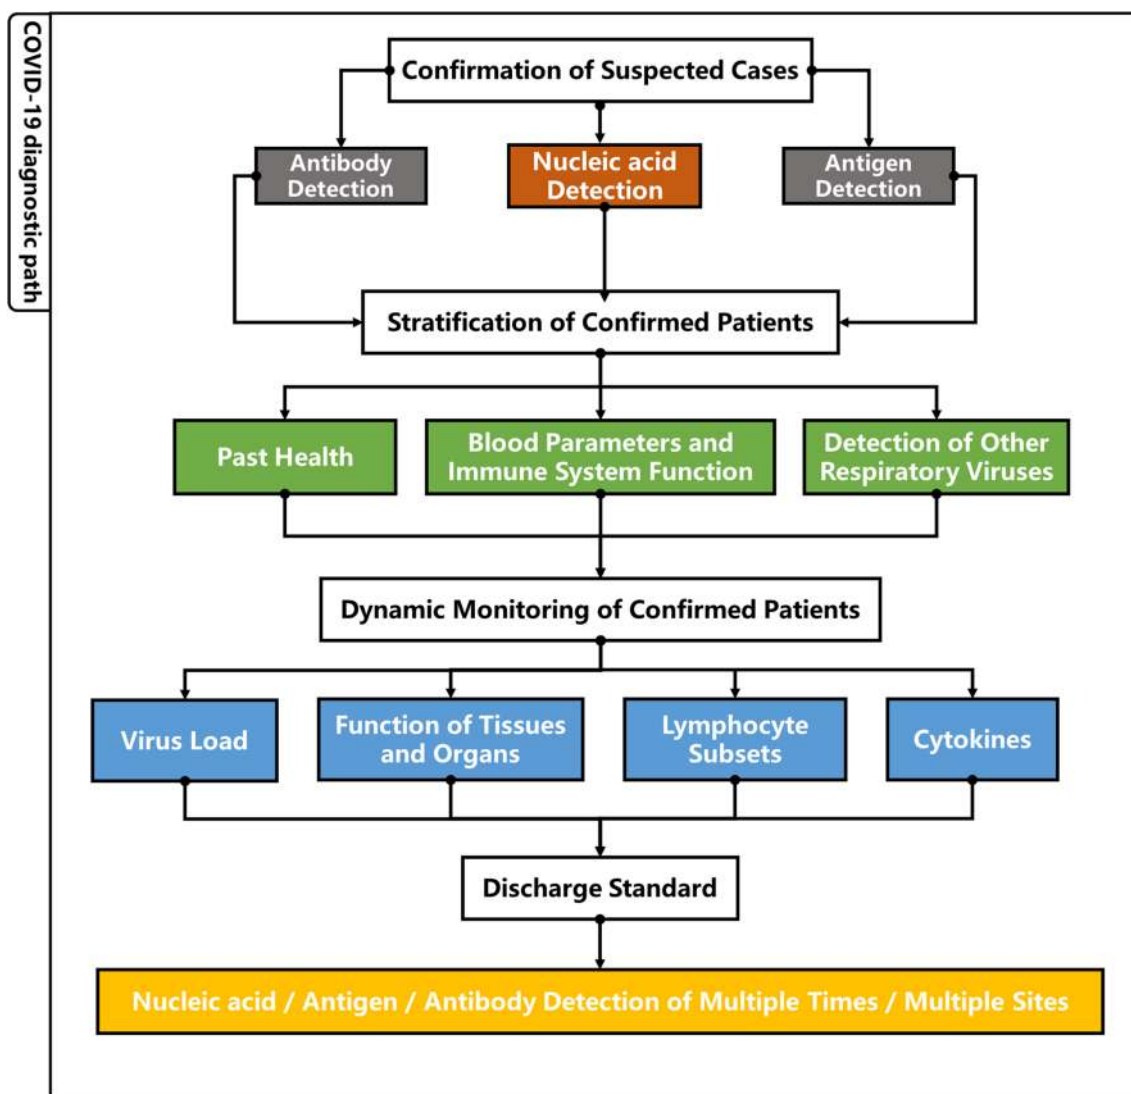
COVID-19 diagnostic path

Confirmation of Suspected Cases

Antibody Detection

Nucleic acid Detection

Antigen Detection

Stratification of Confirmed Patients

Past Health

Blood Parameters and Immune System Function

Detection of Other Respiratory Viruses

Dynamic Monitoring of Confirmed Patients

Virus Load

Function of Tissues and Organs

Lymphocyte Subsets

Cytokines

Discharge Standard

Nucleic acid / Antigen / Antibody Detection of Multiple Times / Multiple Sites